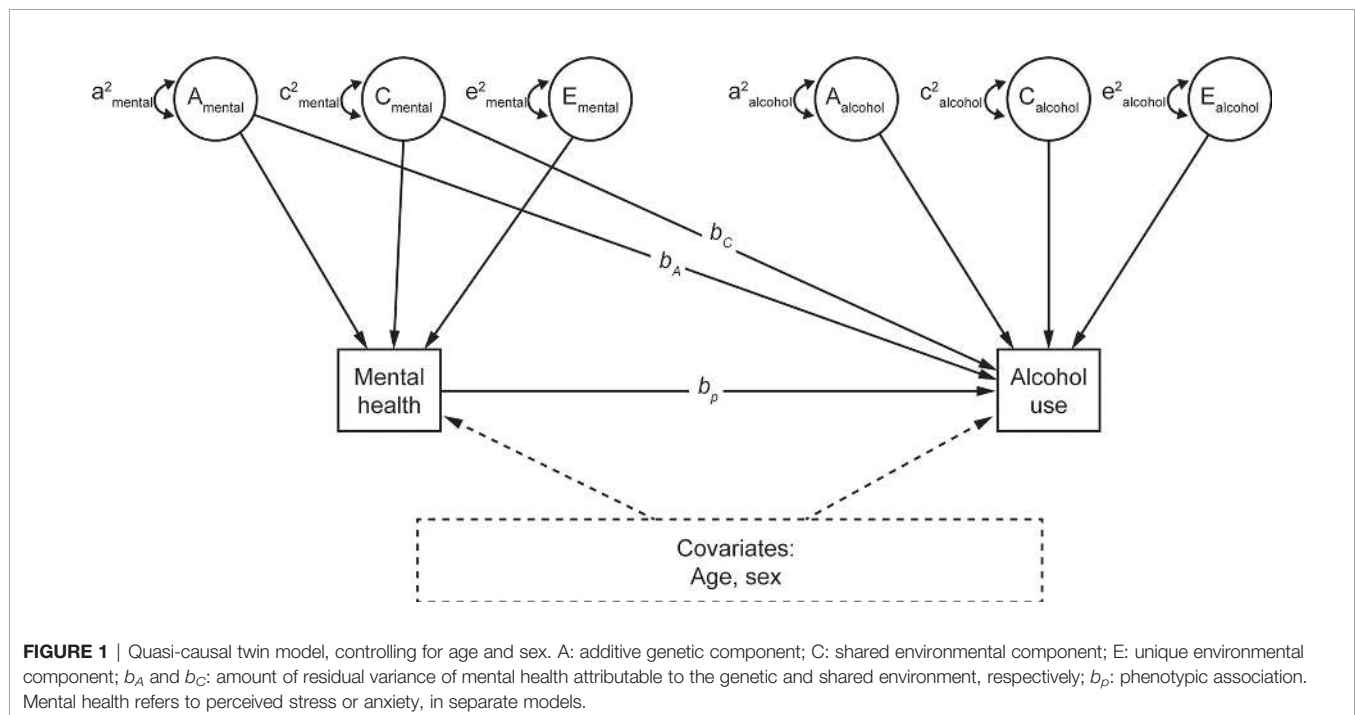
$a^2_{mental}$ $A_{mental}$ $c^2_{mental}$ $C_{mental}$ $e^2_{mental}$ $E_{mental}$

$a^2_{alcohol}$ $A_{alcohol}$ $c^2_{alcohol}$ $C_{alcohol}$ $e^2_{alcohol}$ $E_{alcohol}$

$b_C$

$b_A$

Mental health

$b_p$

Alcohol use

Covariates:
Age, sex

**FIGURE 1** | Quasi-causal twin model, controlling for age and sex. A: additive genetic component; C: shared environmental component; E: unique environmental component; $b_A$ and $b_C$: amount of residual variance of mental health attributable to the genetic and shared environment, respectively; $b_p$: phenotypic association. Mental health refers to perceived stress or anxiety, in separate models.